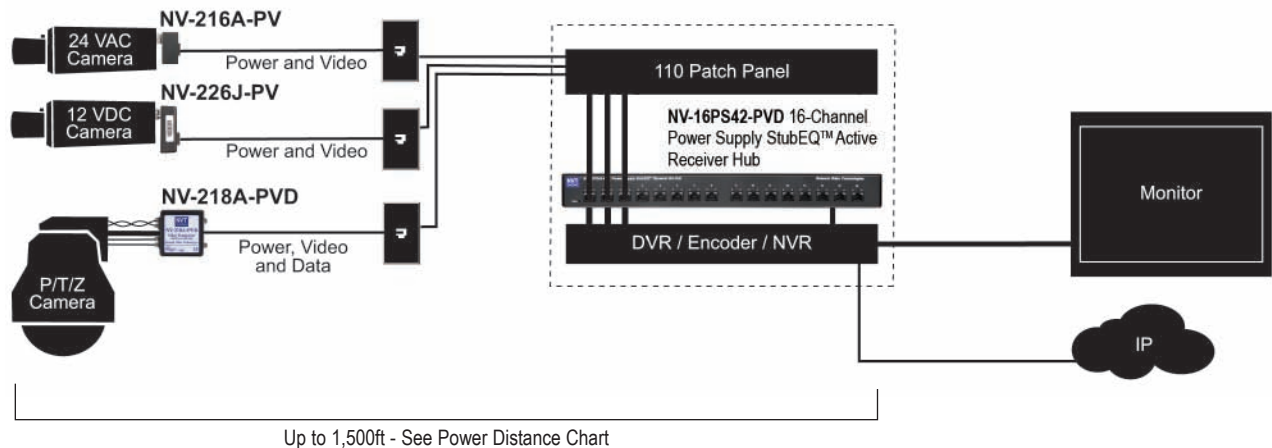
NV-216A-PV

24 VAC Camera

Power and Video

NV-226J-PV

12 VDC Camera

Power and Video

NV-218A-PVD

Power, Video and Data

P/T/Z Camera

110 Patch Panel

NV-16PS42-PVD 16-Channel Power Supply StubEQ™ Active Receiver Hub

DVR / Encoder / NVR

Monitor

IP

Up to 1,500ft - See Power Distance Chart